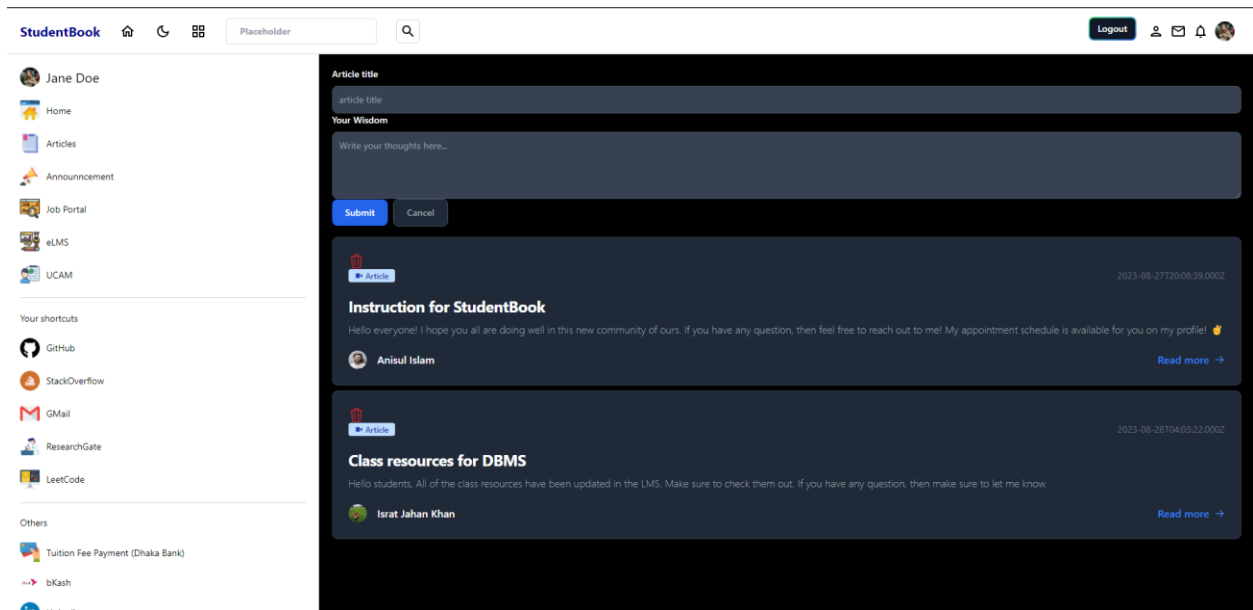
StudentBook

Placeholder

Logout

Jane Doe

Home

Articles

Announncement

Job Portal

eLMS

UCAM

Your shortcuts

GitHub

StackOverflow

GMail

ResearchGate

LeetCode

Others

Tuition Fee Payment (Dhaka Bank)

bKash

Article title

article title

Your Wisdom

Write your thoughts here...

Submit

Cancel

Article

2023-08-27T20:08:39.000Z

Instruction for StudentBook

Hello everyone! I hope you all are doing well in this new community of ours. If you have any question, then feel free to reach out to me! My appointment schedule is available for you on my profile! ✌

Anisul Islam

Read more →

Article

2023-08-28T04:03:22.000Z

Class resources for DBMS

Hello students, All of the class resources have been updated in the LMS. Make sure to check them out. If you have any question, then make sure to let me know.

Israt Jahan Khan

Read more →